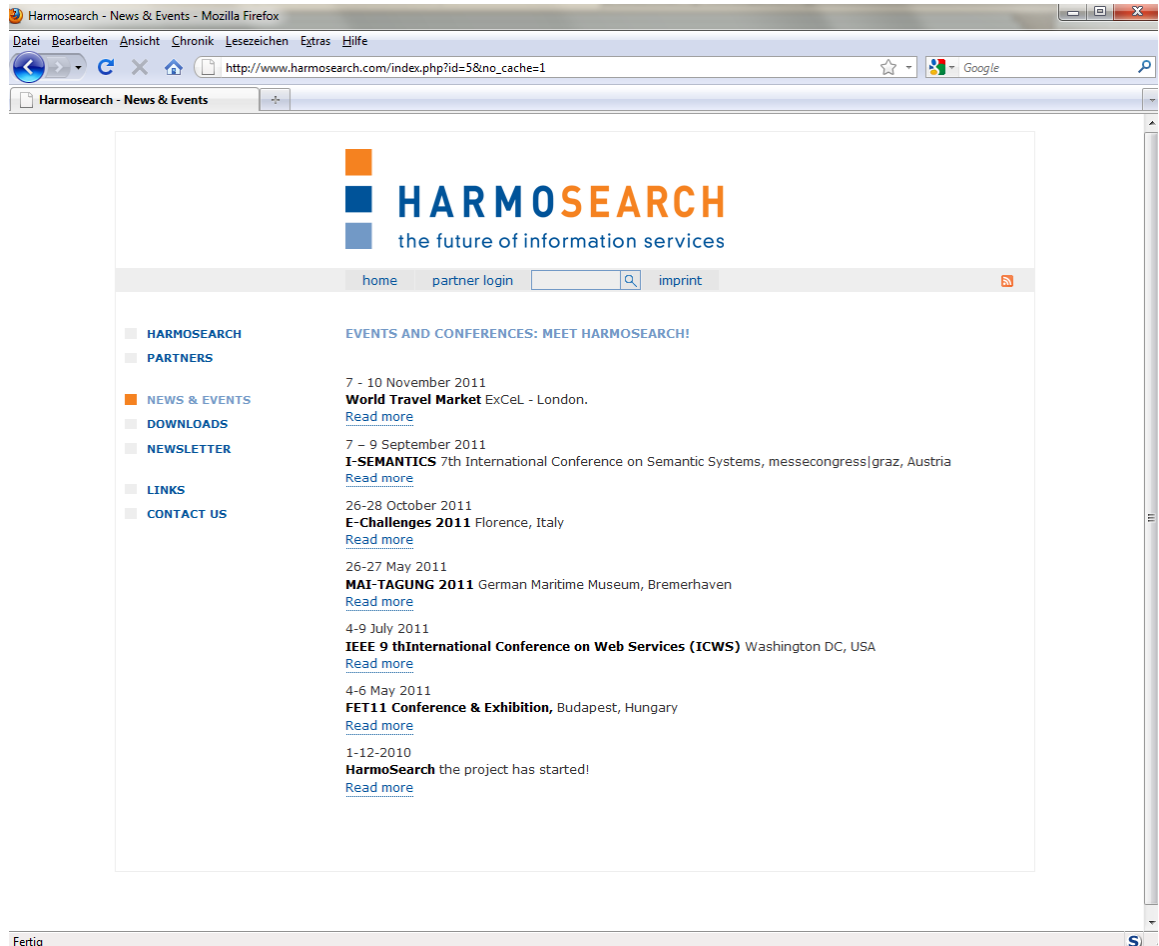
Harmosearch - News & Events - Mozilla Firefox

Datei Bearbeiten Ansicht Chronik Lesezeichen Extras Hilfe

http://www.harmosearch.com/index.php?id=5&no_cache=1

Google

Harmosearch - News & Events

HARMOSEARCH
the future of information services

home partner login imprint

HARMOSEARCH
PARTNERS

NEWS & EVENTS
DOWNLOADS
NEWSLETTER

LINKS
CONTACT US

EVENTS AND CONFERENCES: MEET HARMOSEARCH!

7 - 10 November 2011
World Travel Market ExCeL - London.
Read more

7 – 9 September 2011
I-SEMANTICS 7th International Conference on Semantic Systems, messecongress|graz, Austria
Read more

26-28 October 2011
E-Challenges 2011 Florence, Italy
Read more

26-27 May 2011
MAI-TAGUNG 2011 German Maritime Museum, Bremerhaven
Read more

4-9 July 2011
IEEE 9 thInternational Conference on Web Services (ICWS) Washington DC, USA
Read more

4-6 May 2011
FET11 Conference & Exhibition, Budapest, Hungary
Read more

1-12-2010
HarmoSearch the project has started!
Read more

Fertig